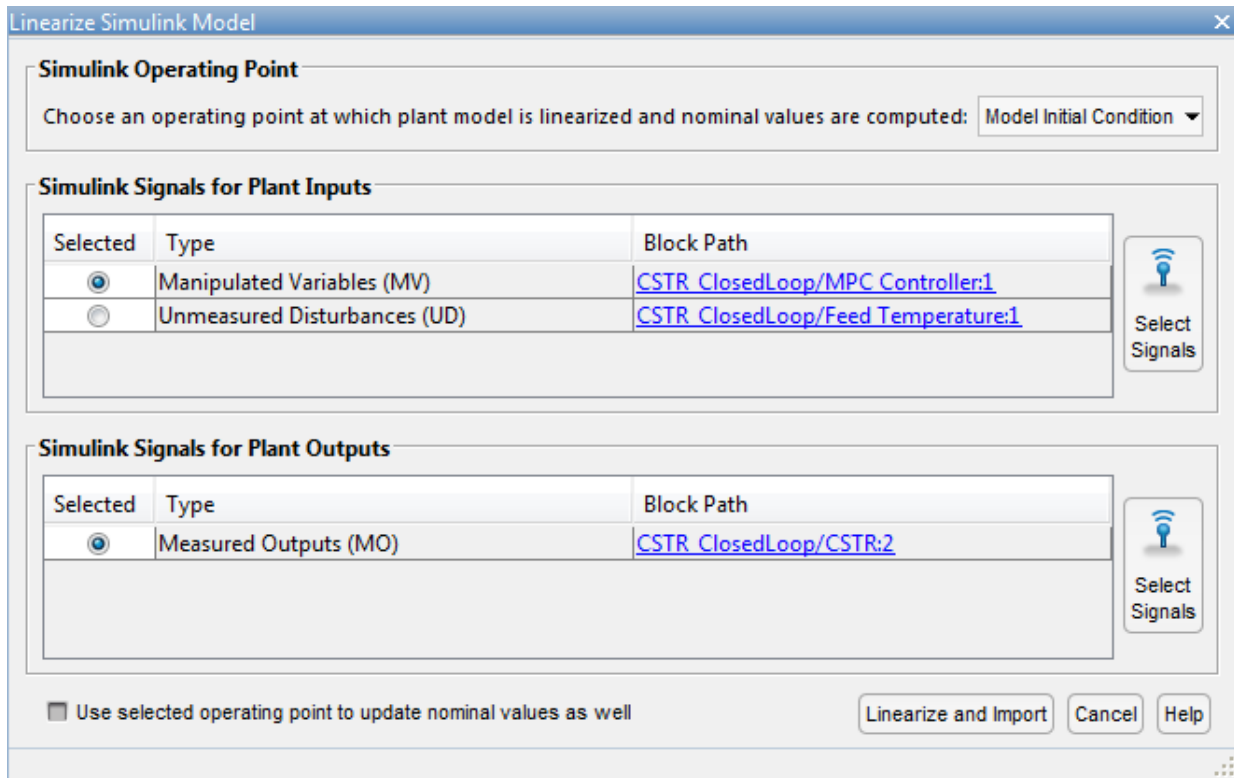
Linearize Simulink Model

Simulink Operating Point

Choose an operating point at which plant model is linearized and nominal values are computed: Model Initial Condition

Simulink Signals for Plant Inputs

| Selected | Type | Block Path |
|---|---|---|
| ◉ | Manipulated Variables (MV) | CSTR_ClosedLoop/MPC Controller:1 |
| ○ | Unmeasured Disturbances (UD) | CSTR_ClosedLoop/Feed Temperature:1 |

Select Signals

Simulink Signals for Plant Outputs

| Selected | Type | Block Path |
|---|---|---|
| ◉ | Measured Outputs (MO) | CSTR_ClosedLoop/CSTR:2 |

Select Signals

Use selected operating point to update nominal values as well

Linearize and Import

Cancel

Help